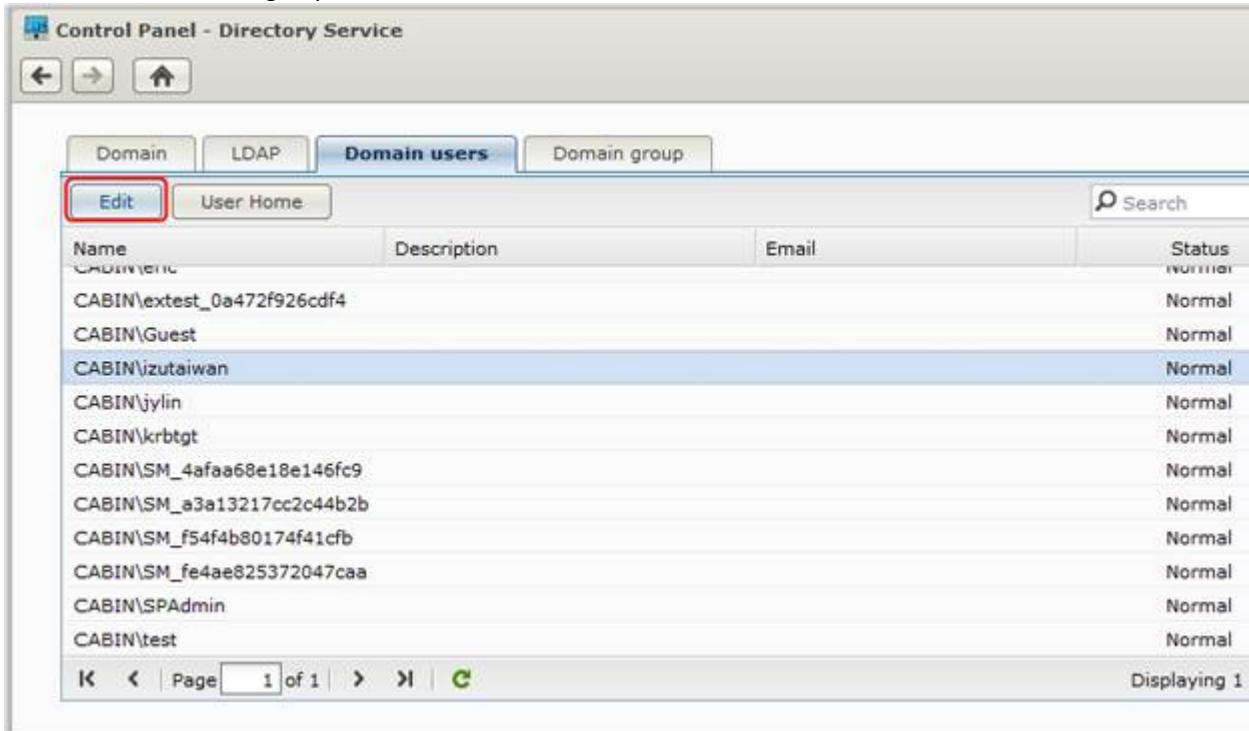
Control Panel - Directory Service

Domain | LDAP | Domain users | Domain group

Edit | User Home

Search

| Name | Description | Email | Status |
|---|---|---|---|
| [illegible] | | | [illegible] |
| CABIN\extest_0a472f926cdf4 | | | Normal |
| CABIN\Guest | | | Normal |
| CABIN\izutaiwan | | | Normal |
| CABIN\jylin | | | Normal |
| CABIN\krbtgt | | | Normal |
| CABIN\SM_4afaa68e18e146fc9 | | | Normal |
| CABIN\SM_a3a13217cc2c44b2b | | | Normal |
| CABIN\SM_f54f4b80174f41cfb | | | Normal |
| CABIN\SM_fe4ae825372047caa | | | Normal |
| CABIN\SPAdmin | | | Normal |
| CABIN\test | | | Normal |

Page 1 of 1

Displaying 1